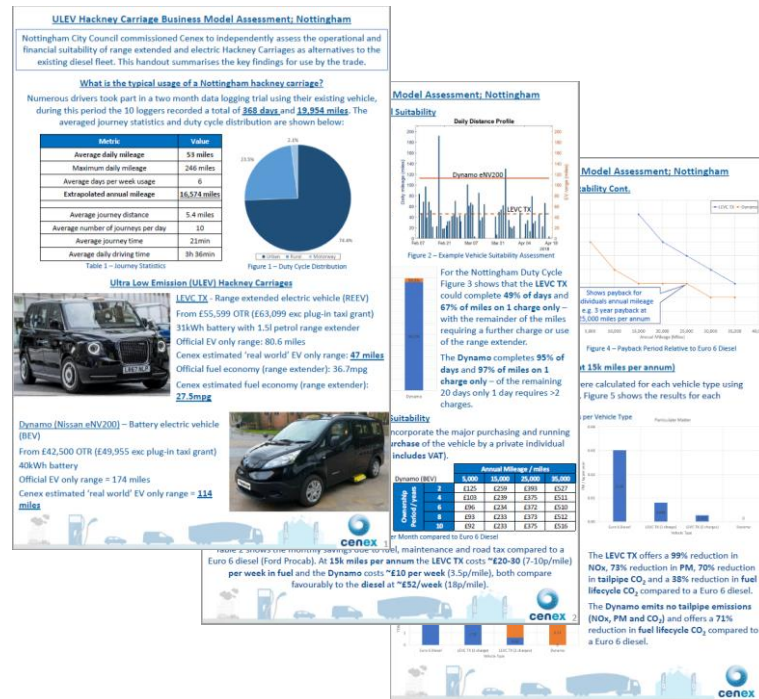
ULEV Hackney Carriage Business Model Assessment; Nottingham

Nottingham City Council commissioned Cenex to independently assess the operational and financial suitability of range extended and electric Hackney Carriages as alternatives to the existing diesel fleet. This handout summarises the key findings for use by the trade.

What is the typical usage of a Nottingham hackney carriage?

Numerous drivers took part in a two month data logging trial using their existing vehicle, during this period the 10 loggers recorded a total of 368 days and 19,954 miles. The averaged journey statistics and duty cycle distribution are shown below:

| Metric | |
|---|---|
| Average daily mileage | 53 miles |
| Maximum daily mileage | 246 miles |
| Average days per week usage | 6 |
| Extrapolated annual mileage | 16,574 miles |
| Average journey distance | 5.4 miles |
| Average number of journeys per day | 10 |
| Average journey time | 21min |
| Average daily driving time | 3h 36min |

Table 1 – Journey Statistics

23.5% 2.1% 74.4%

Urban Rural Motorway

Figure 1 – Duty Cycle Distribution

Ultra Low Emission (ULEV) Hackney Carriages

LEVC TX - Range extended electric vehicle (REEV)

From £55,599 OTR (£63,099 exc plug-in taxi grant)

31kWh battery with 1.5l petrol range extender

Official EV only range: 80.6 miles

Cenex estimated 'real world' EV only range: 47 miles

Official fuel economy (range extender): 36.7mpg

Cenex estimated fuel economy (range extender): 27.5mpg

Dynamo (Nissan eNV200) – Battery electric vehicle (BEV)

From £42,500 OTR (£49,955 exc plug-in taxi grant)

40kWh battery

Official EV only range = 174 miles

Cenex estimated 'real world' EV only range = 114 miles

cenex

Model Assessment; Nottingham

Suitability

Daily Distance Profile

Dynamo eNV200

LEVC TX

Figure 2 – Example Vehicle Suitability Assessment

For the Nottingham Duty Cycle Figure 3 shows that the LEVC TX could complete 49% of days and 67% of miles on 1 charge only – with the remainder of the miles requiring a further charge or use of the range extender.

The Dynamo completes 95% of days and 97% of miles on 1 charge only – of the remaining 20 days only 1 day requires >2 charges.

Suitability

incorporate the major purchasing and running purchase of the vehicle by a private individual includes VAT).

| Dynamo (BEV) | | Annual Mileage / miles | | | |
|---|---|---|---|---|---|
| | | 5,000 | 15,000 | 25,000 | 35,000 |
| Ownership Period / years | 2 | £125 | £259 | £393 | £527 |
| | 4 | £103 | £239 | £375 | £511 |
| | 6 | £96 | £234 | £372 | £510 |
| | 8 | £93 | £233 | £373 | £512 |
| | 10 | £92 | £233 | £375 | £516 |

er Month compared to Euro 6 Diesel

Table 2 shows the monthly savings due to fuel, maintenance and road tax compared to a Euro 6 diesel (Ford Procab). At 15k miles per annum the LEVC TX costs ~£20-30 (7-10p/mile) per week in fuel and the Dynamo costs ~£10 per week (3.5p/mile), both compare favourably to the diesel at ~£52/week (18p/mile).

cenex 2

Model Assessment; Nottingham

ability Cont.

LEVC TX Dynamo

Shows payback for individuals annual mileage e.g. 3 year payback at 25,000 miles per annum

Figure 4 – Payback Period Relative to Euro 6 Diesel

at 15k miles per annum)

ere calculated for each vehicle type using . Figure 5 shows the results for each

s per Vehicle Type

The LEVC TX offers a 99% reduction in NOx, 73% reduction in PM, 70% reduction in tailpipe $CO_2$ and a 38% reduction in fuel lifecycle $CO_2$ compared to a Euro 6 diesel.

The Dynamo emits no tailpipe emissions (NOx, PM and $CO_2$) and offers a 71% reduction in fuel lifecycle $CO_2$ compared to a Euro 6 diesel.

cenex